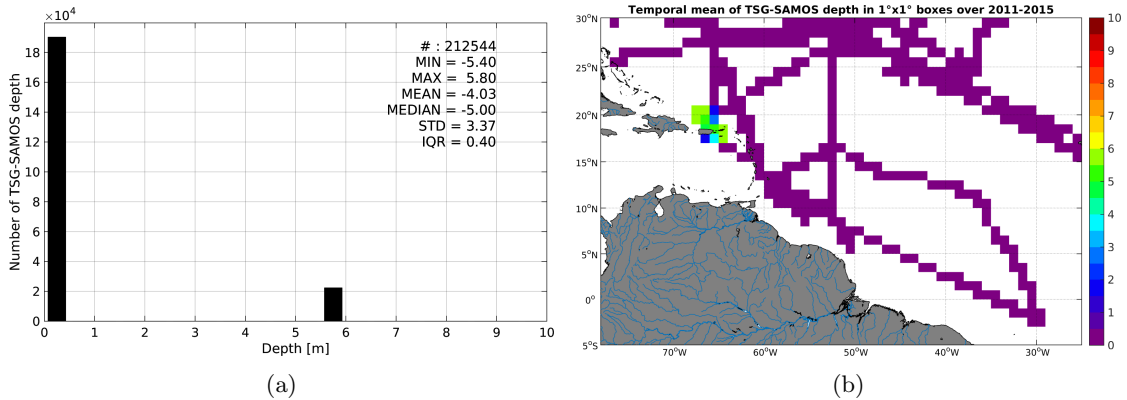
$\times10^4$

Number of TSG-SAMOS depth

18
16
14
12
10
8
6
4
2
0

0 1 2 3 4 5 6 7 8 9 10

Depth [m]

# : 212544
MIN = -5.40
MAX = 5.80
MEAN = -4.03
MEDIAN = -5.00
STD = 3.37
IQR = 0.40

(a)

Temporal mean of TSG-SAMOS depth in 1°x1° boxes over 2011-2015

30°N
25°N
20°N
15°N
10°N
5°N
0°
5°S

70°W 60°W 50°W 40°W 30°W

10
9
8
7
6
5
4
3
2
1
0

(b)